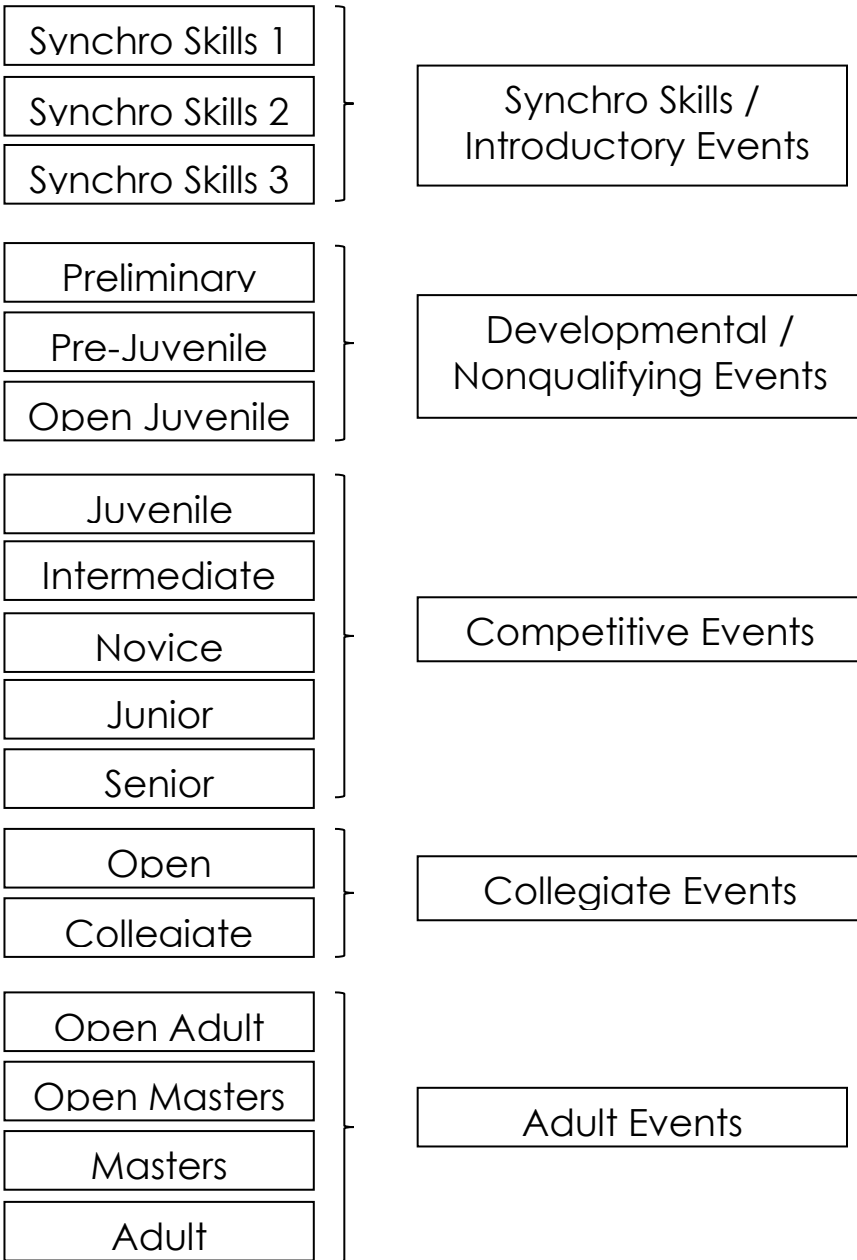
Synchro Skills 1
Synchro Skills 2
Synchro Skills 3

Synchro Skills / Introductory Events

Preliminary
Pre-Juvenile
Open Juvenile

Developmental / Nonqualifying Events

Juvenile
Intermediate
Novice
Junior
Senior

Competitive Events

Open
Collegiate

Collegiate Events

Open Adult
Open Masters
Masters
Adult

Adult Events